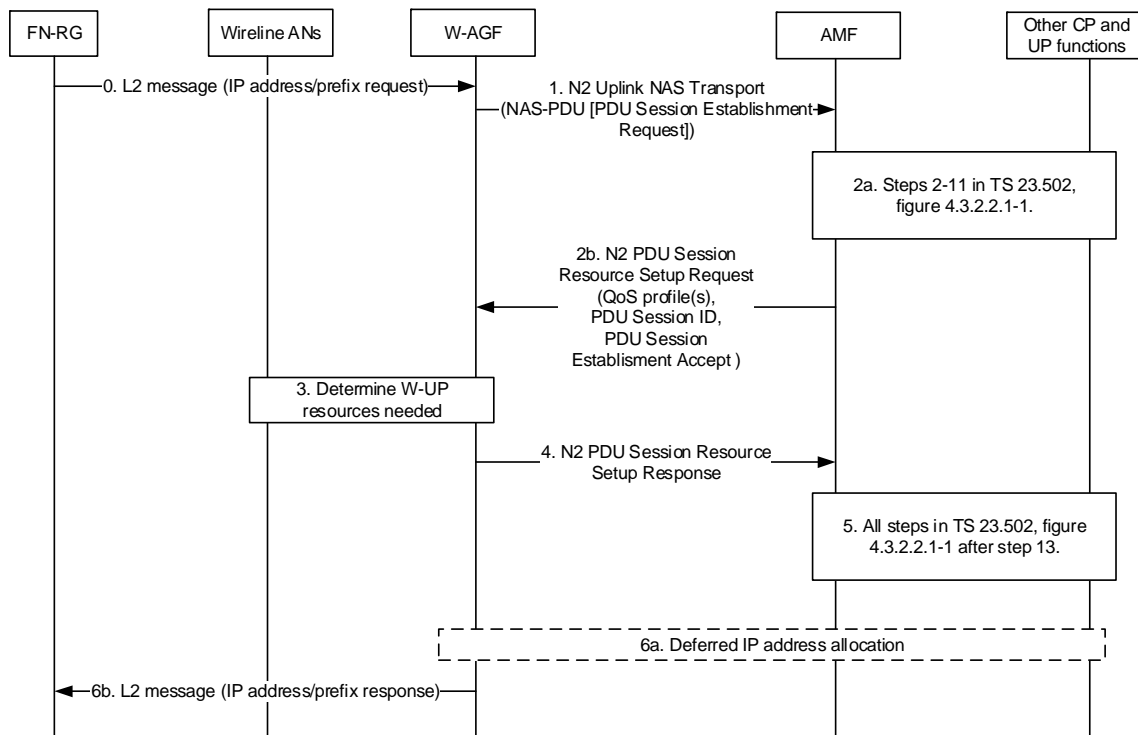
FN-RG

Wireline ANs

W-AGF

AMF

Other CP and UP functions

0. L2 message (IP address/prefix request)

1. N2 Uplink NAS Transport (NAS-PDU [PDU Session Establishment Request])

2a. Steps 2-11 in TS 23.502, figure 4.3.2.2.1-1.

2b. N2 PDU Session Resource Setup Request (QoS profile(s), PDU Session ID, PDU Session Establisment Accept )

3. Determine W-UP resources needed

4. N2 PDU Session Resource Setup Response

5. All steps in TS 23.502, figure 4.3.2.2.1-1 after step 13.

6a. Deferred IP address allocation

6b. L2 message (IP address/prefix response)